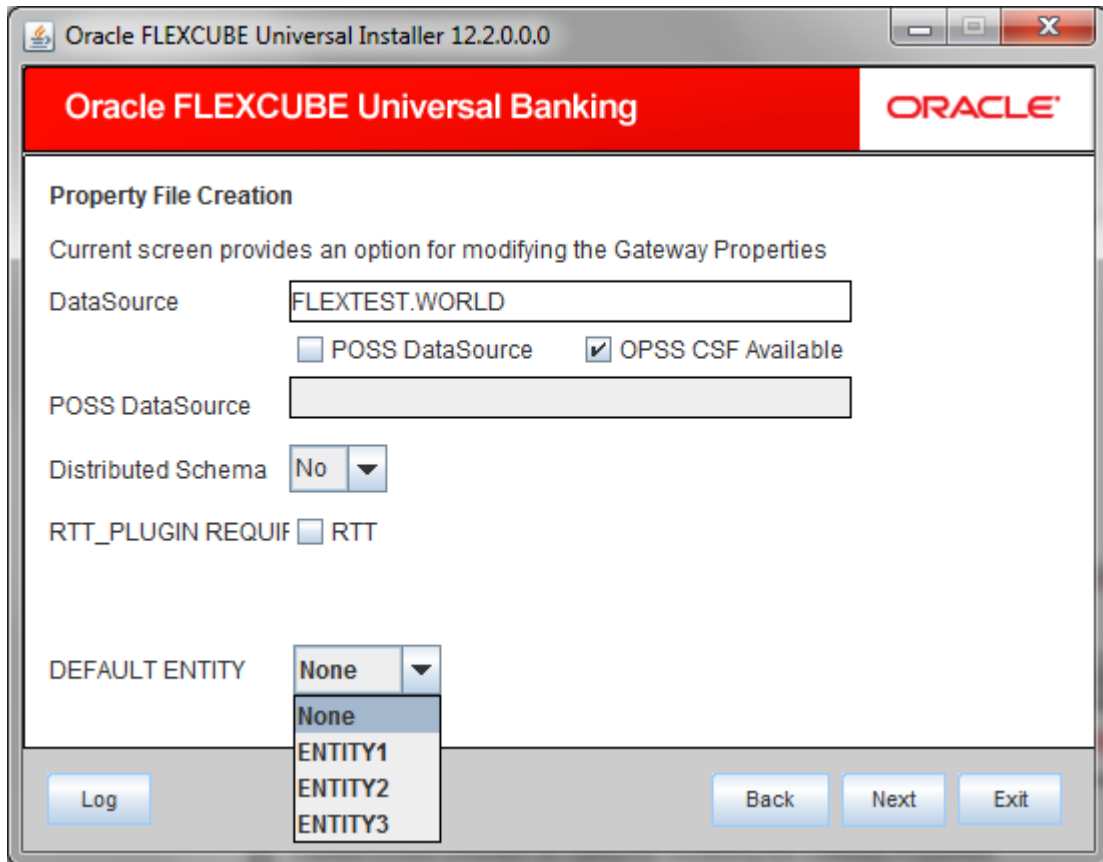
Oracle FLEXCUBE Universal Installer 12.2.0.0.0

Oracle FLEXCUBE Universal Banking

ORACLE

Property File Creation

Current screen provides an option for modifying the Gateway Properties

DataSource FLEXTEST.WORLD

POSS DataSource

OPSS CSF Available

POSS DataSource

Distributed Schema No

RTT_PLUGIN REQUIF RTT

DEFAULT ENTITY None

None
ENTITY1
ENTITY2
ENTITY3

Log

Back

Next

Exit